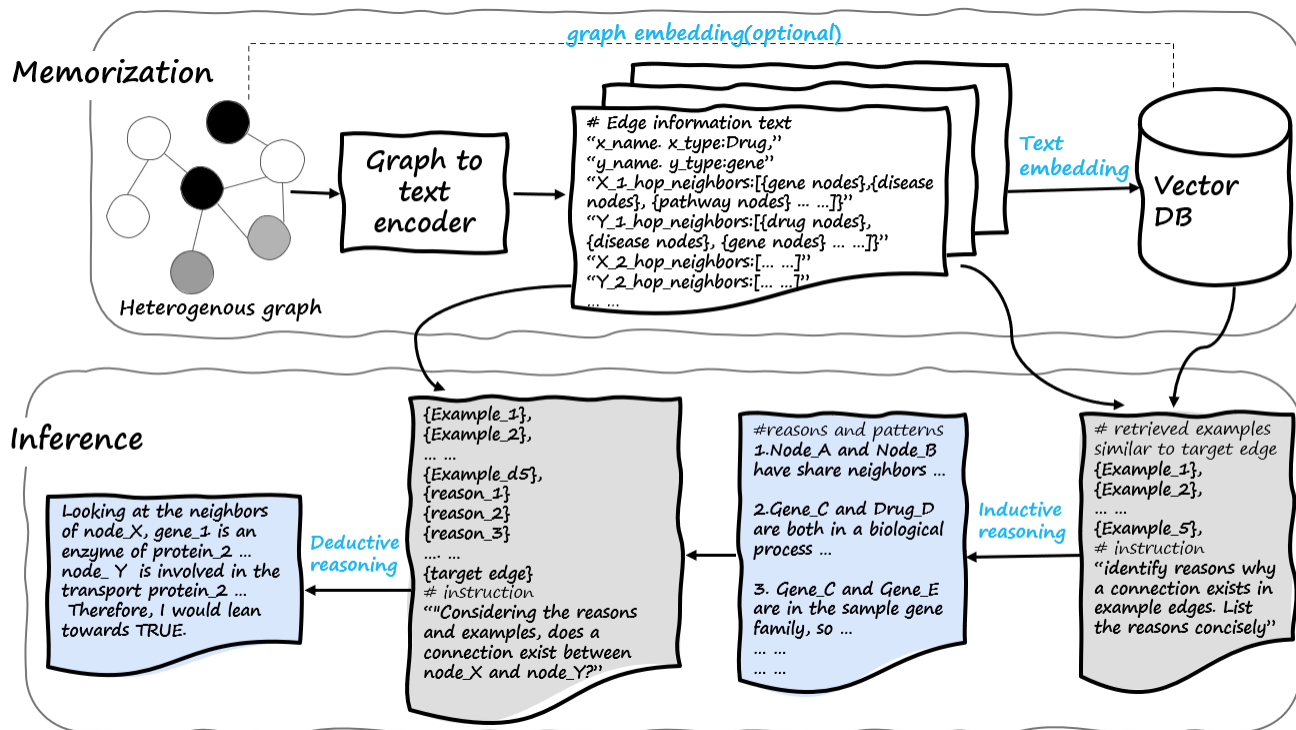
Memorization

graph embedding(optional)

Heterogenous graph

Graph to text encoder

# Edge information text
"x_name. x_type:Drug,"
"y_name. y_type:gene"
"X_1_hop_neighbors:[{gene nodes},{disease nodes}, {pathway nodes} ... ...]}"
"Y_1_hop_neighbors:[{drug nodes}, {disease nodes}, {gene nodes} ... ...]}"
"X_2_hop_neighbors:[... ...]"
"Y_2_hop_neighbors:[... ...]"
... ...

Text embedding

Vector DB

Inference

# retrieved examples similar to target edge
{Example_1},
{Example_2},
... ...
{Example_5},
# instruction
"identify reasons why a connection exists in example edges. List the reasons concisely"

Inductive reasoning

#reasons and patterns
1.Node_A and Node_B have share neighbors ...

2.Gene_C and Drug_D are both in a biological process ...

3. Gene_C and Gene_E are in the sample gene family, so ...
... ...
... ...

{Example_1},
{Example_2},
... ...
{Example_d5},
{reason_1}
{reason_2}
{reason_3}
.... ...
{target edge}
# instruction
""Considering the reasons and examples, does a connection exist between node_X and node_Y?"

Deductive reasoning

Looking at the neighbors of node_X, gene_1 is an enzyme of protein_2 ... node_ Y is involved in the transport protein_2 ... Therefore, I would lean towards TRUE.